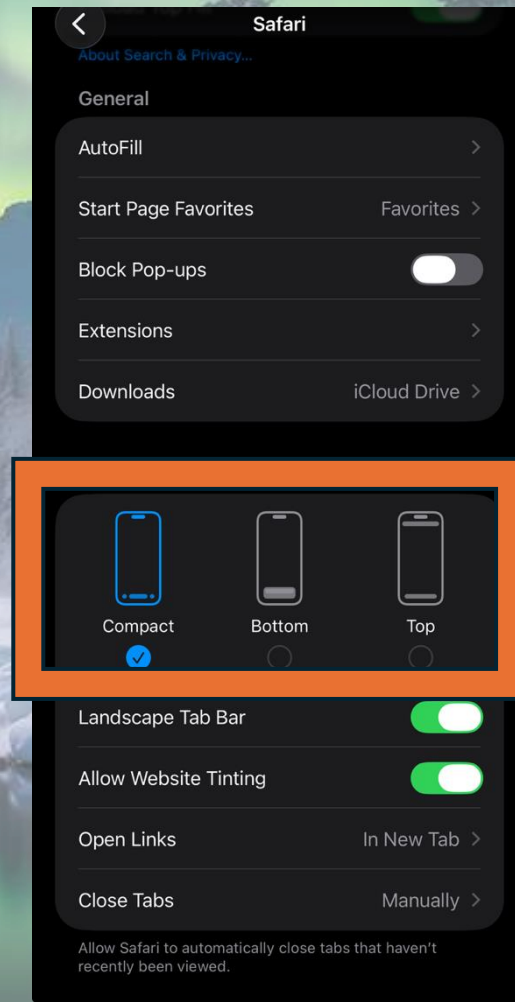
Safari

About Search & Privacy...

General

AutoFill

Start Page Favorites Favorites

Block Pop-ups

Extensions

Downloads iCloud Drive

Compact Bottom Top

Landscape Tab Bar

Allow Website Tinting

Open Links In New Tab

Close Tabs Manually

Allow Safari to automatically close tabs that haven't recently been viewed.